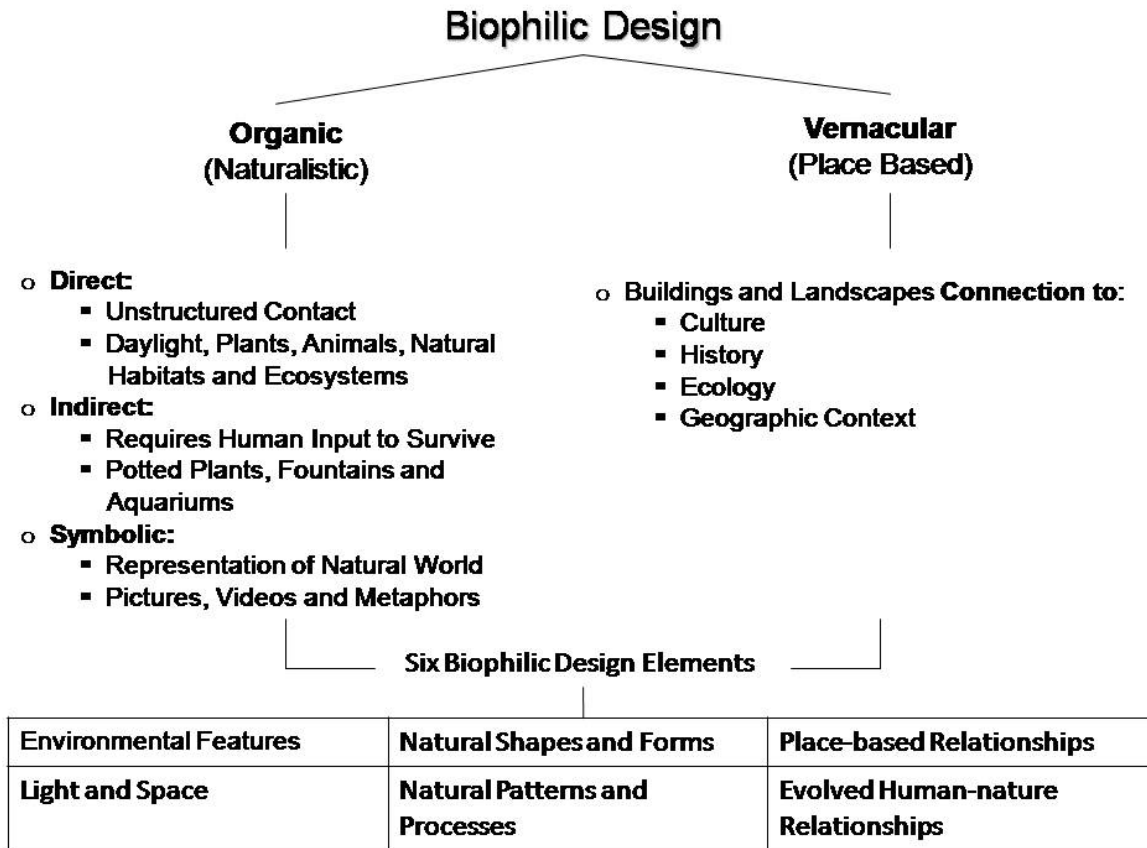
Biophilic Design

Organic
(Naturalistic)

Vernacular
(Place Based)

o Direct:
- Unstructured Contact
- Daylight, Plants, Animals, Natural Habitats and Ecosystems

o Indirect:
- Requires Human Input to Survive
- Potted Plants, Fountains and Aquariums

o Symbolic:
- Representation of Natural World
- Pictures, Videos and Metaphors

o Buildings and Landscapes Connection to:
- Culture
- History
- Ecology
- Geographic Context

Six Biophilic Design Elements

| Environmental Features | Natural Shapes and Forms | Place-based Relationships |
|---|---|---|
| Light and Space | Natural Patterns and Processes | Evolved Human-nature Relationships |